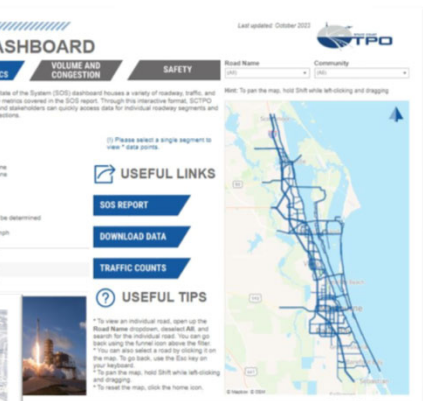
Last updated: October 2023

ASHBOARD

TPO

CS

VOLUME AND CONGESTION

SAFETY

Road Name

(All)

Community

(All)

Hint: To pan the map, hold Shift while left-clicking and dragging

tate of the System (SOS) dashboard houses a variety of roadway, traffic, and metrics covered in the SOS report. Through this interactive format, SCTPO and stakeholders can quickly access data for individual roadway segments and ctions.

(!) Please select a single segment to view * data points.

USEFUL LINKS

SOS REPORT

DOWNLOAD DATA

TRAFFIC COUNTS

be determined

USEFUL TIPS

* To view an individual road, open up the Road Name dropdown, deselect All, and search for the individual road. You can go back using the funnel icon above the filter.
* You can also select a road by clicking it on the map. To go back, use the Esc key on your keyboard.
* To pan the map, hold Shift while left-clicking and dragging.
* To reset the map, click the home icon.

© Mapbox © OSM